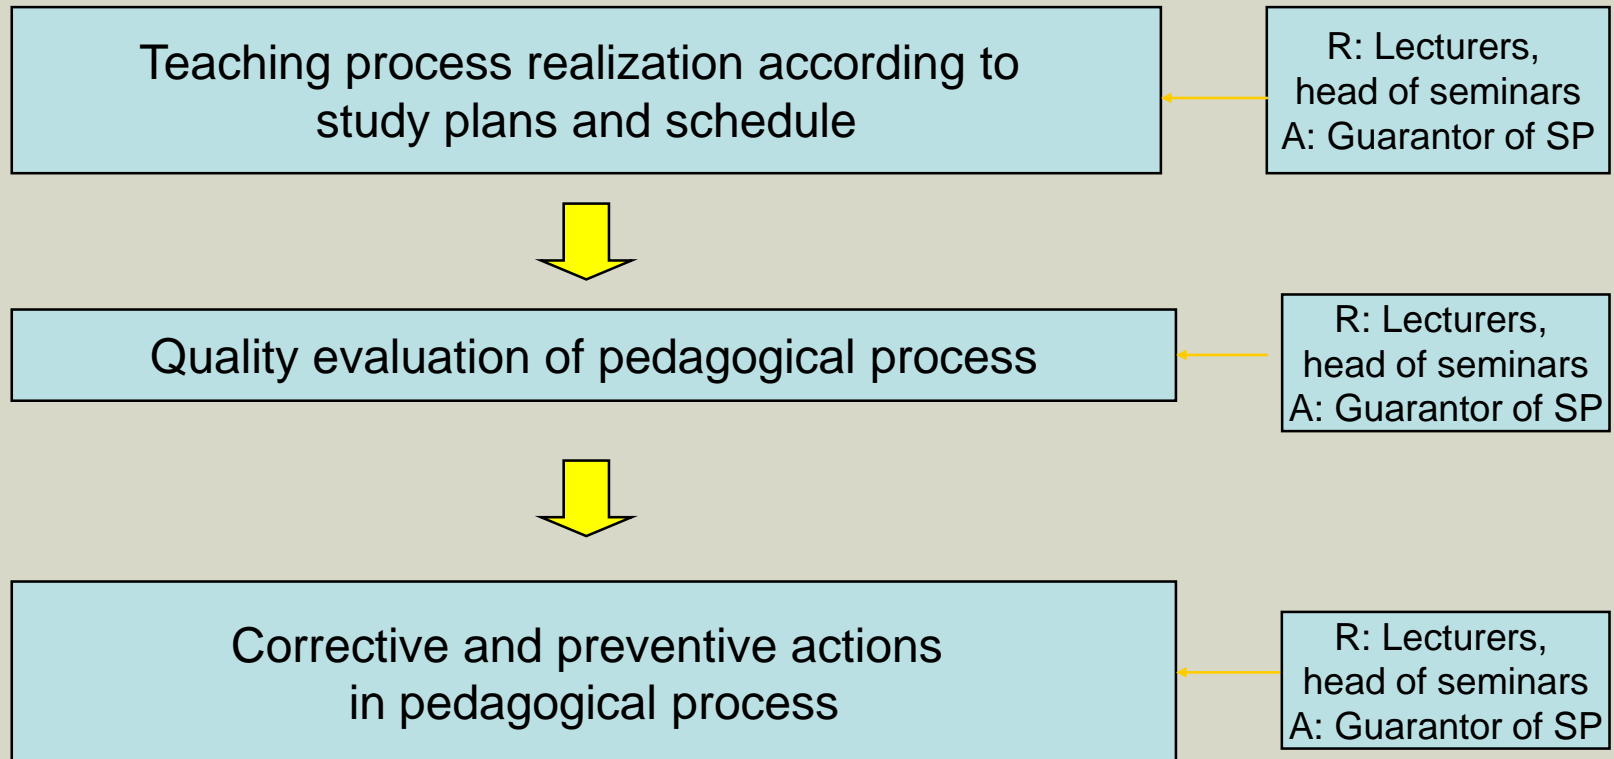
Teaching process realization according to study plans and schedule

R: Lecturers, head of seminars
A: Guarantor of SP

Quality evaluation of pedagogical process

R: Lecturers, head of seminars
A: Guarantor of SP

Corrective and preventive actions in pedagogical process

R: Lecturers, head of seminars
A: Guarantor of SP